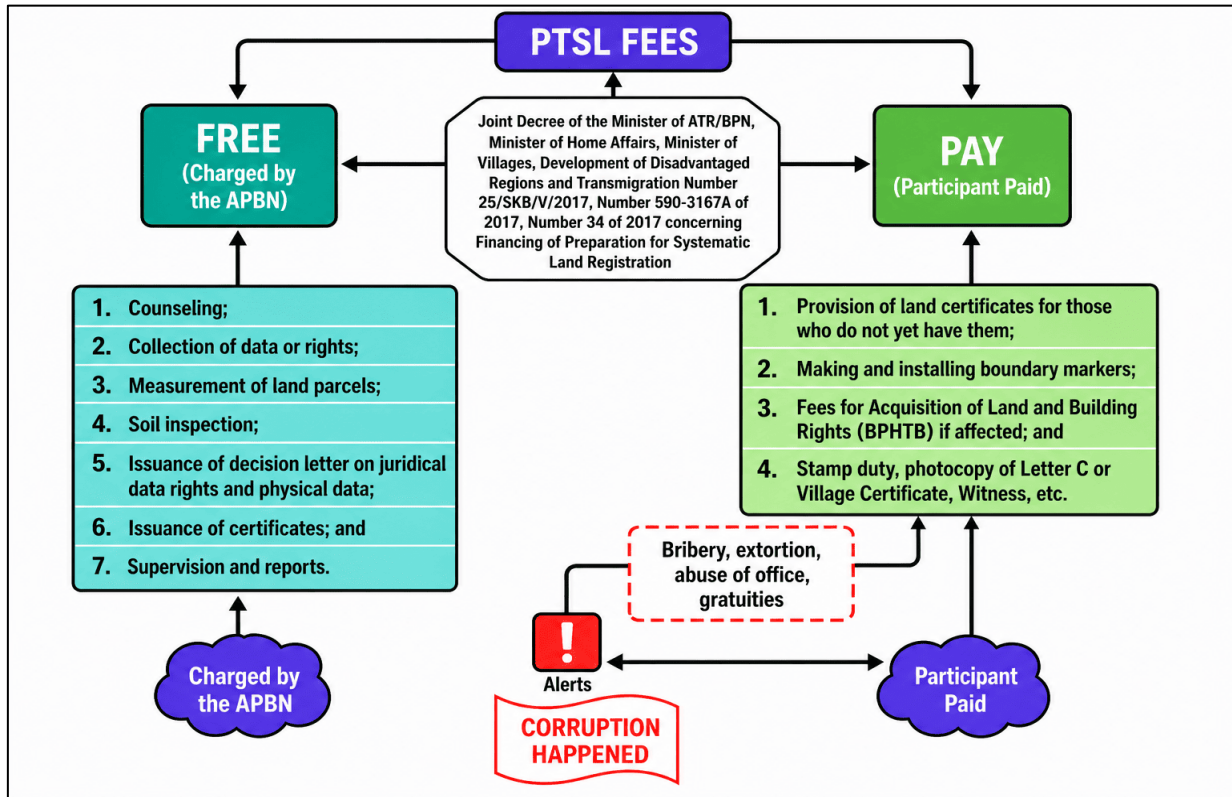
PTSL FEES

Joint Decree of the Minister of ATR/BPN, Minister of Home Affairs, Minister of Villages, Development of Disadvantaged Regions and Transmigration Number 25/SKB/V/2017, Number 590-3167A of 2017, Number 34 of 2017 concerning Financing of Preparation for Systematic Land Registration

FREE
(Charged by the APBN)

1. Counseling;
2. Collection of data or rights;
3. Measurement of land parcels;
4. Soil inspection;
5. Issuance of decision letter on juridical data rights and physical data;
6. Issuance of certificates; and
7. Supervision and reports.

Charged by the APBN

PAY
(Participant Paid)

1. Provision of land certificates for those who do not yet have them;
2. Making and installing boundary markers;
3. Fees for Acquisition of Land and Building Rights (BPHTB) if affected; and
4. Stamp duty, photocopy of Letter C or Village Certificate, Witness, etc.

Bribery, extortion, abuse of office, gratuities

!
Alerts

CORRUPTION HAPPENED

Participant Paid